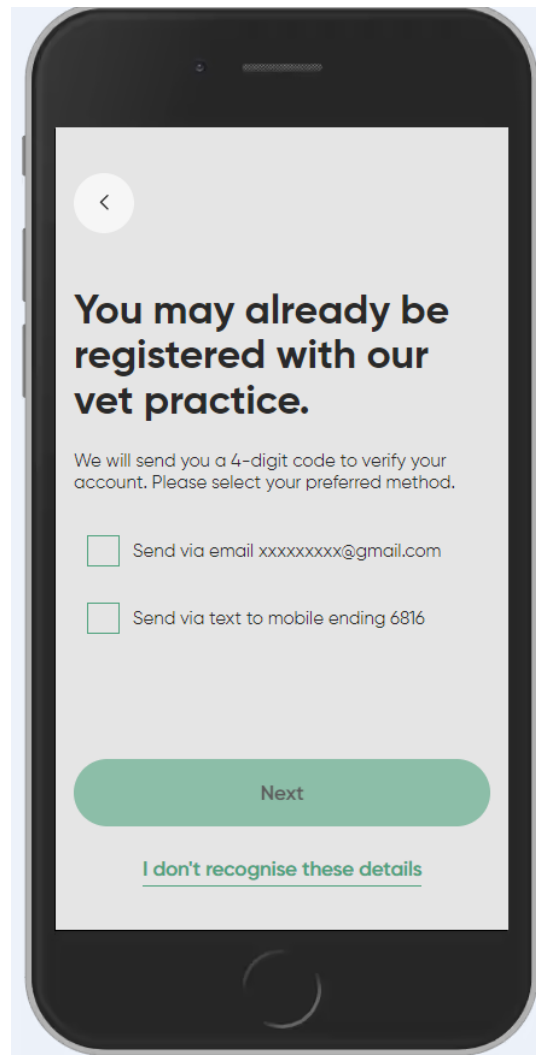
<
You may already be registered with our vet practice.

We will send you a 4-digit code to verify your account. Please select your preferred method.

Send via email xxxxxxxxx@gmail.com

Send via text to mobile ending 6816

Next

I don't recognise these details